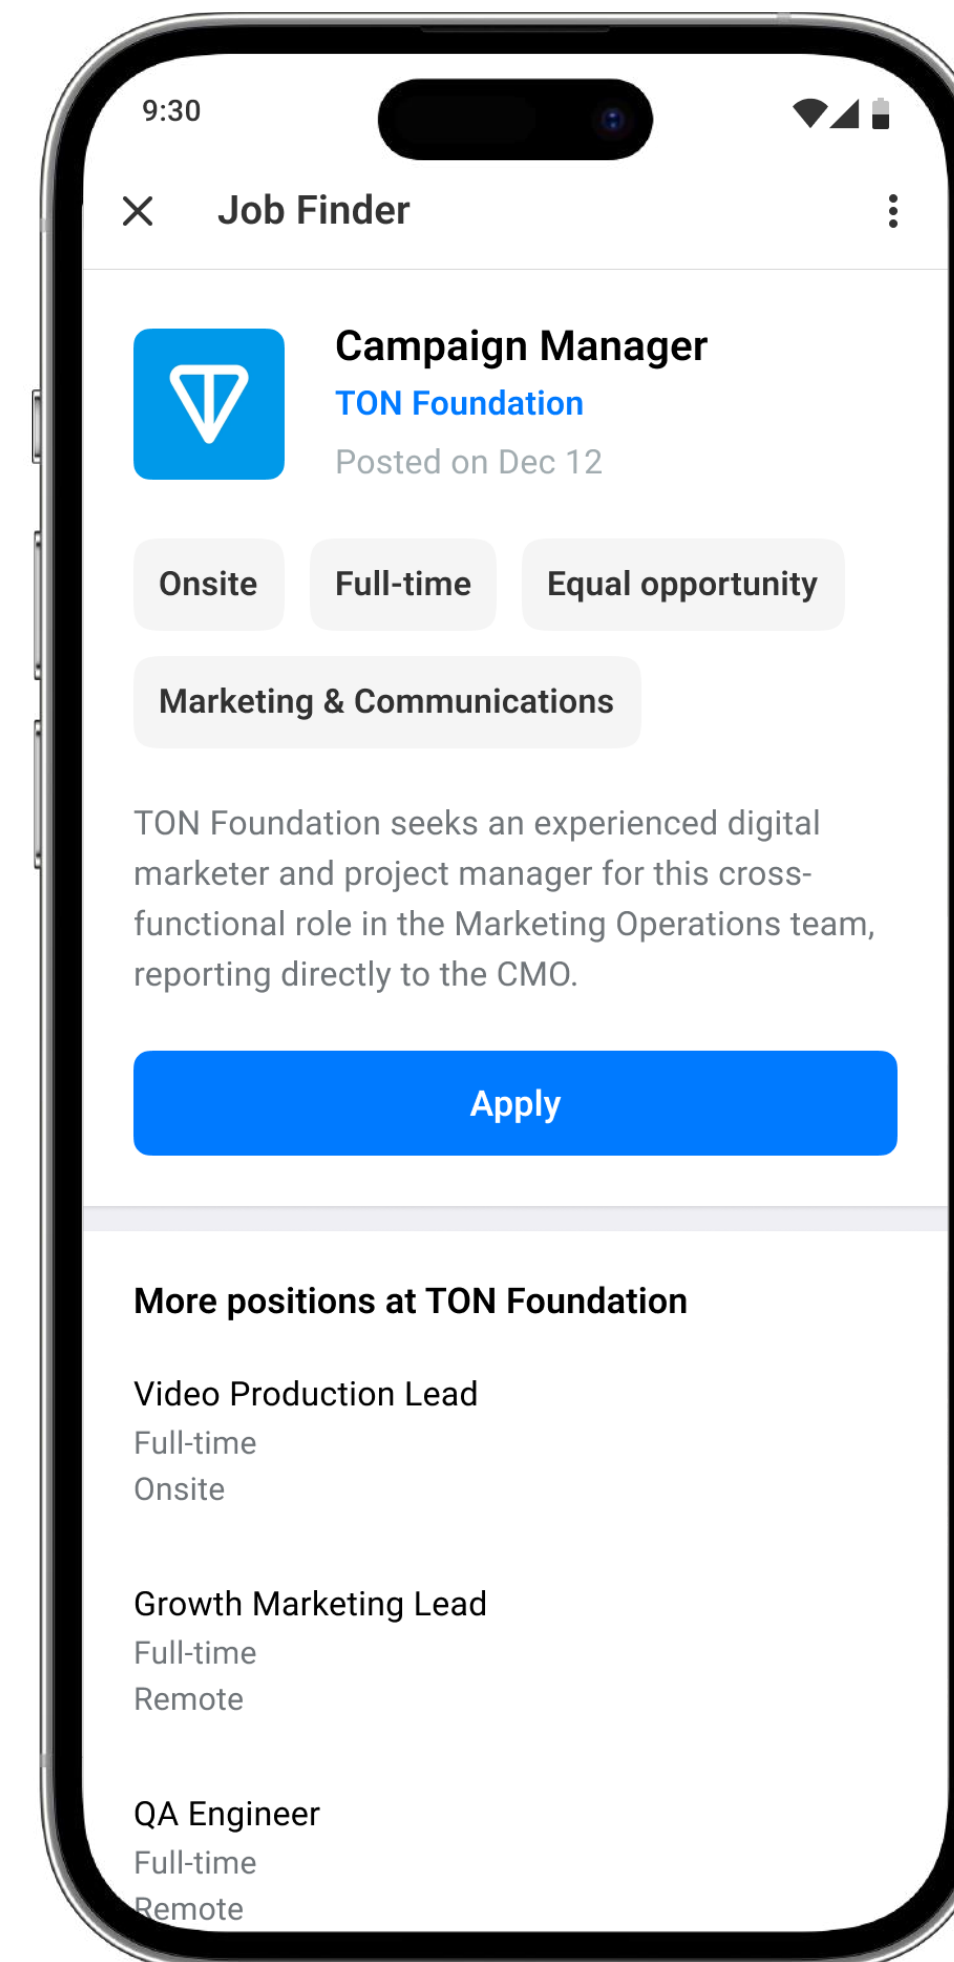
9:30

Job Finder

Campaign Manager
TON Foundation
Posted on Dec 12

Onsite Full-time Equal opportunity
Marketing & Communications

TON Foundation seeks an experienced digital marketer and project manager for this cross-functional role in the Marketing Operations team, reporting directly to the CMO.

Apply

More positions at TON Foundation

Video Production Lead
Full-time
Onsite

Growth Marketing Lead
Full-time
Remote

QA Engineer
Full-time
Remote